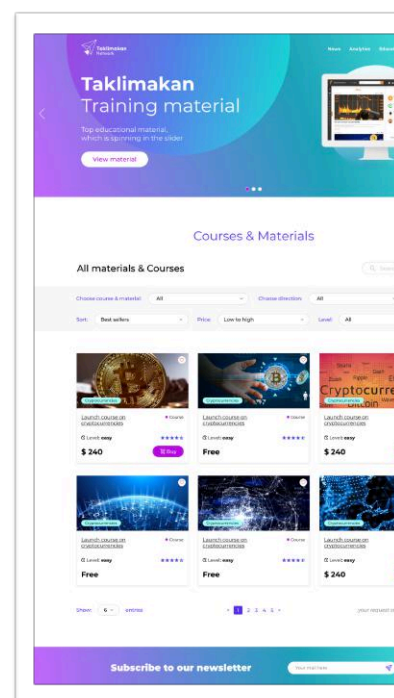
Taklimakan Network

News Analytics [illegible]

Taklimakan
Training material

Top educational material, which is spinning in the slider

View material

Courses & Materials

All materials & Courses

Search

Choose course & material: All

Choose direction: All

Sort: Best sellers

Price: Low to high

Level: All

Cryptocurrencies

Launch course on cryptocurrencies

Course

Level: easy

$ 240

Buy

Cryptocurrencies

Launch course on cryptocurrencies

Course

Level: easy

Free

Cryptocurrencies

Launch course on cryptocurrencies

Level: easy

$ 240

Cryptocurrencies

Launch course on cryptocurrencies

Course

Level: easy

Free

Cryptocurrencies

Launch course on cryptocurrencies

Course

Level: easy

Free

Cryptocurrencies

Launch course on cryptocurrencies

Level: easy

$ 240

Show: 6 entries

1 2 3 4 5

your request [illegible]

Subscribe to our newsletter

Your mail here